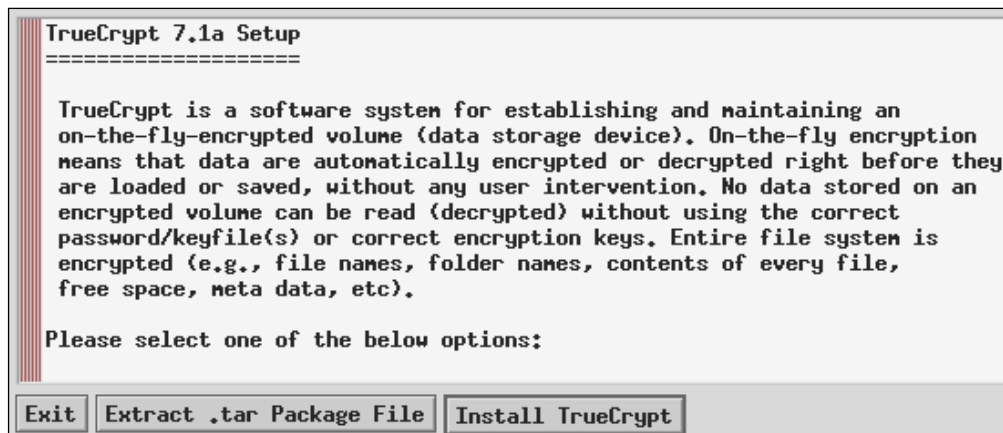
TrueCrypt 7.1a Setup
====================

TrueCrypt is a software system for establishing and maintaining an on-the-fly-encrypted volume (data storage device). On-the-fly encryption means that data are automatically encrypted or decrypted right before they are loaded or saved, without any user intervention. No data stored on an encrypted volume can be read (decrypted) without using the correct password/keyfile(s) or correct encryption keys. Entire file system is encrypted (e.g., file names, folder names, contents of every file, free space, meta data, etc).

Please select one of the below options:

Exit | Extract .tar Package File | Install TrueCrypt